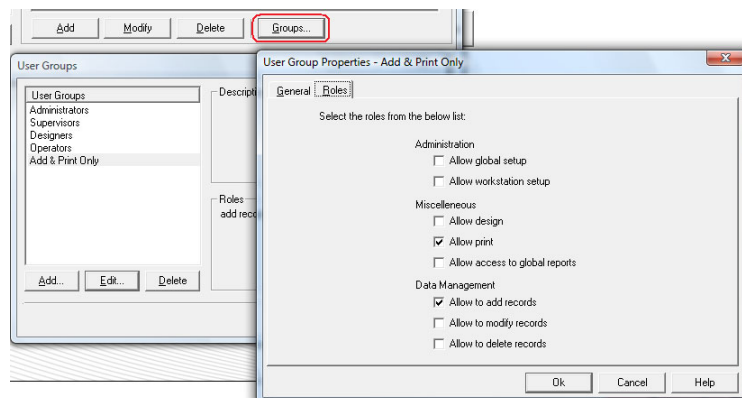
Add Modify Delete Groups...

User Groups

User Groups
Administrators
Supervisors
Designers
Operators
Add & Print Only

Descripti

Roles
add reco

Add... Edit... Delete

User Group Properties - Add & Print Only

General Roles

Select the roles from the below list:

Administration
Allow global setup
Allow workstation setup

Miscelleneous
Allow design
Allow print
Allow access to global reports

Data Management
Allow to add records
Allow to modify records
Allow to delete records

Ok Cancel Help